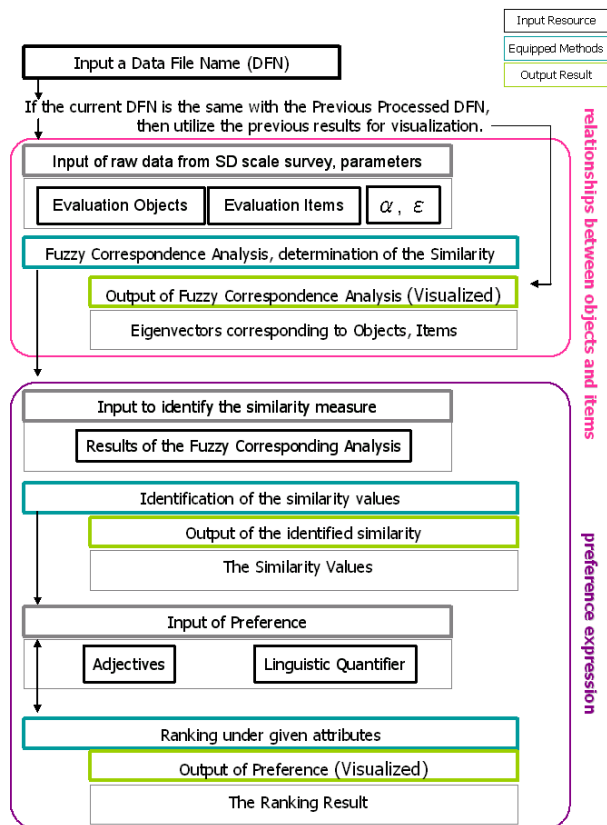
Input Resource
Equipped Methods
Output Result

Input a Data File Name (DFN)

If the current DFN is the same with the Previous Processed DFN, then utilize the previous results for visualization.

Input of raw data from SD scale survey, parameters

Evaluation Objects
Evaluation Items
$\alpha, \varepsilon$

Fuzzy Correspondence Analysis, determination of the Similarity

Output of Fuzzy Correspondence Analysis (Visualized)

Eigenvectors corresponding to Objects, Items

relationships between objects and items

Input to identify the similarity measure

Results of the Fuzzy Corresponding Analysis

Identification of the similarity values

Output of the identified similarity

The Similarity Values

Input of Preference

Adjectives
Linguistic Quantifier

Ranking under given attributes

Output of Preference (Visualized)

The Ranking Result

preference expression